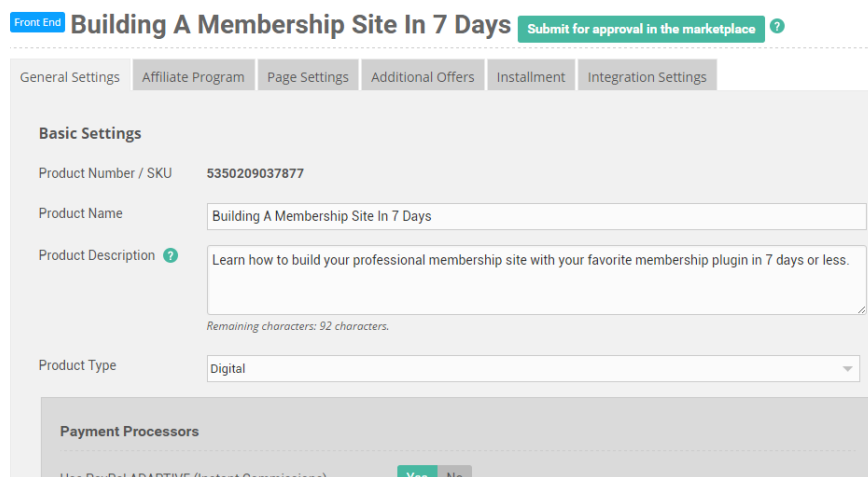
Front End Building A Membership Site In 7 Days Submit for approval in the marketplace ?

General Settings | Affiliate Program | Page Settings | Additional Offers | Installment | Integration Settings

Basic Settings

Product Number / SKU 5350209037877

Product Name Building A Membership Site In 7 Days

Product Description ? Learn how to build your professional membership site with your favorite membership plugin in 7 days or less.

Remaining characters: 92 characters.

Product Type Digital

Payment Processors

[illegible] Yes No